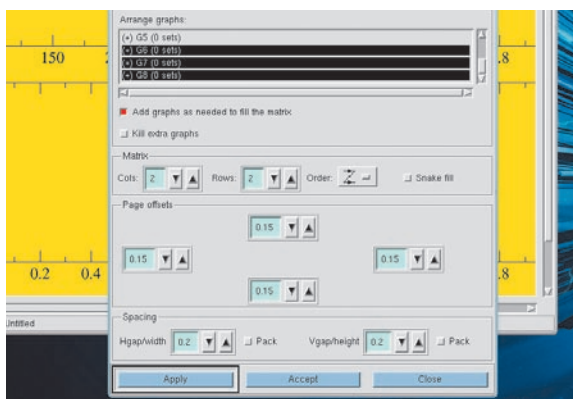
150

.8

0.2

0.4

.8

Untitled

Arrange graphs:

(•) G5 (0 sets)

(•) G6 (0 sets)

(•) G7 (0 sets)

(•) G8 (0 sets)

Add graphs as needed to fill the matrix

Kill extra graphs

Matrix

Cols: 2

Rows: 2

Order:

Snake fill

Page offsets

0.15

0.15

0.15

0.15

Spacing

Hgap/width 0.2

Pack

Vgap/height 0.2

Pack

Apply

Accept

Close